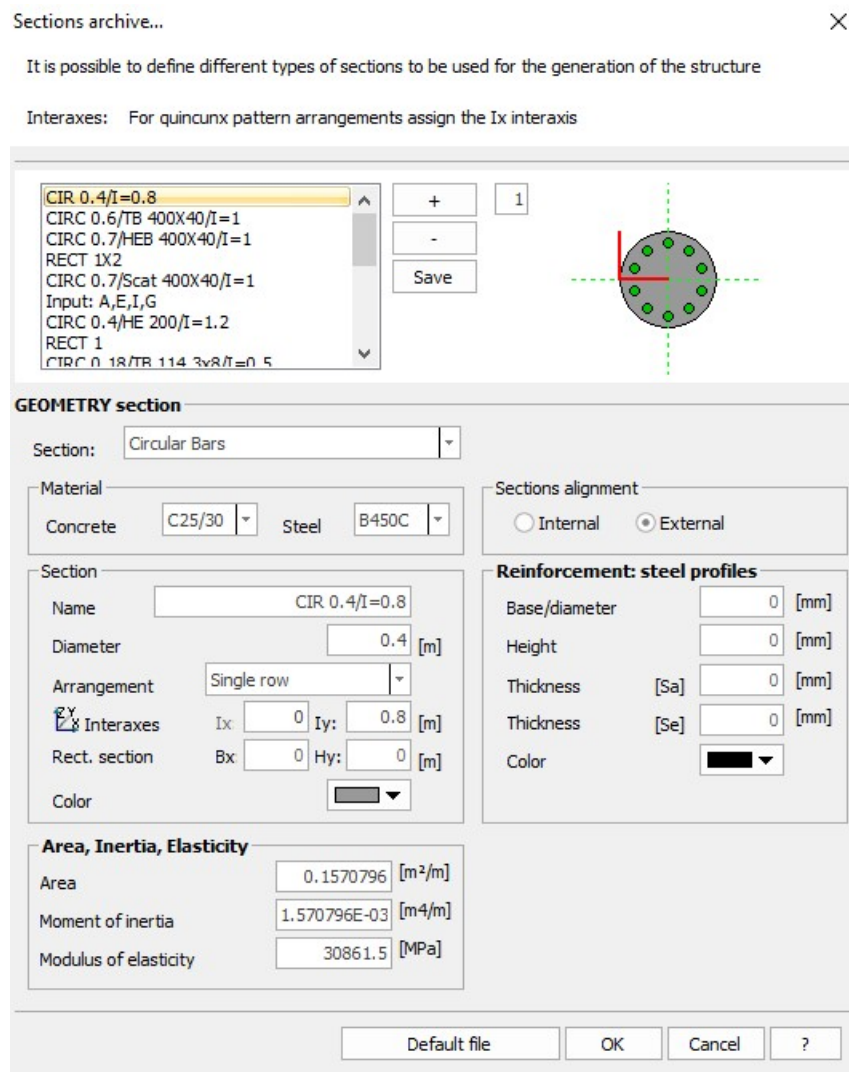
Sections archive...

×

It is possible to define different types of sections to be used for the generation of the structure

Interaxes: For quincunx pattern arrangements assign the Ix interaxis

CIR 0.4/I=0.8
CIRC 0.6/TB 400X40/I=1
CIRC 0.7/HEB 400X40/I=1
RECT 1X2
CIRC 0.7/Scat 400X40/I=1
Input: A,E,I,G
CIRC 0.4/HE 200/I=1.2
RECT 1
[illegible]

+
-
Save
1

GEOMETRY section

Section: Circular Bars

Material
Concrete C25/30 Steel B450C

Sections alignment
Internal External

Section
Name CIR 0.4/I=0.8
Diameter 0.4 [m]
Arrangement Single row
Interaxes Ix: 0 Iy: 0.8 [m]
Rect. section Bx 0 Hy: 0 [m]
Color

Reinforcement: steel profiles
Base/diameter 0 [mm]
Height 0 [mm]
Thickness [Sa] 0 [mm]
Thickness [Se] 0 [mm]
Color

Area, Inertia, Elasticity
Area 0.1570796 [m²/m]
Moment of inertia 1.570796E-03 [m4/m]
Modulus of elasticity 30861.5 [MPa]

Default file OK Cancel ?